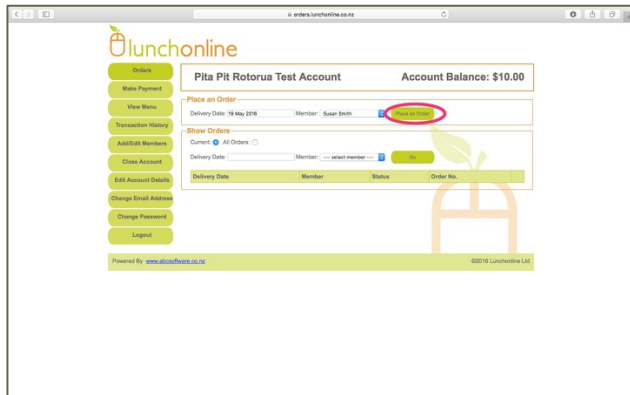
orders.lunchonline.co.nz

lunchonline

Orders
Make Payment
View Menu
Transaction History
Add/Edit Members
Close Account
Edit Account Details
Change Email Address
Change Password
Logout

Pita Pit Rotorua Test Account

Account Balance: $10.00

Place an Order

Delivery Date: 19 May 2016

Member: Susan Smith

Place an Order

Show Orders

Current: All Orders:

Delivery Date:

Member: --- select member ---

Go

| Delivery Date | Member | Status | Order No. |
|---|---|---|---|

Powered By www.abcsoftware.co.nz

©2016 Lunchonline Ltd